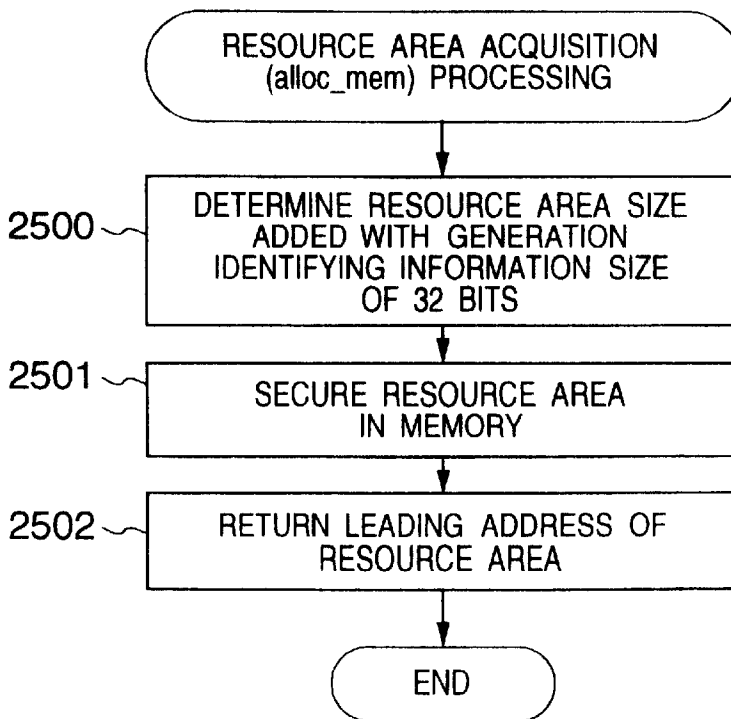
RESOURCE AREA ACQUISITION (alloc_mem) PROCESSING

2500

DETERMINE RESOURCE AREA SIZE ADDED WITH GENERATION IDENTIFYING INFORMATION SIZE OF 32 BITS

2501

SECURE RESOURCE AREA IN MEMORY

2502

RETURN LEADING ADDRESS OF RESOURCE AREA

END